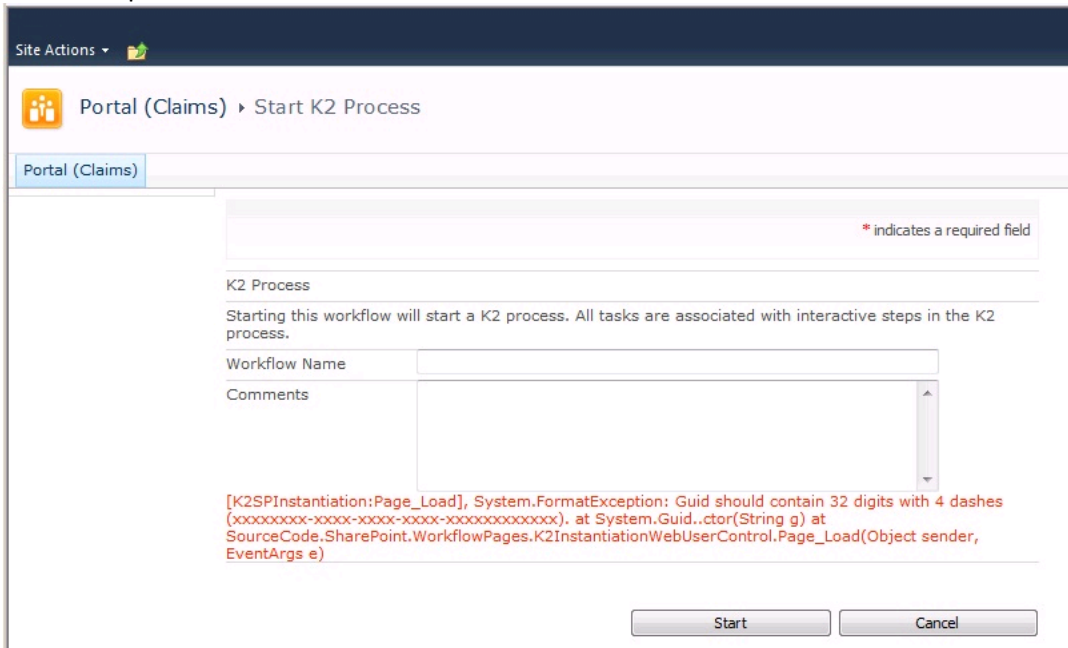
Site Actions ▾

Portal (Claims) ▸ Start K2 Process

Portal (Claims)

* indicates a required field

K2 Process

Starting this workflow will start a K2 process. All tasks are associated with interactive steps in the K2 process.

Workflow Name

Comments

[K2SPInstantiation:Page_Load], System.FormatException: Guid should contain 32 digits with 4 dashes (xxxxxxxx-xxxx-xxxx-xxxx-xxxxxxxxxxxx). at System.Guid..ctor(String g) at SourceCode.SharePoint.WorkflowPages.K2InstantiationWebUserControl.Page_Load(Object sender, EventArgs e)

Start

Cancel